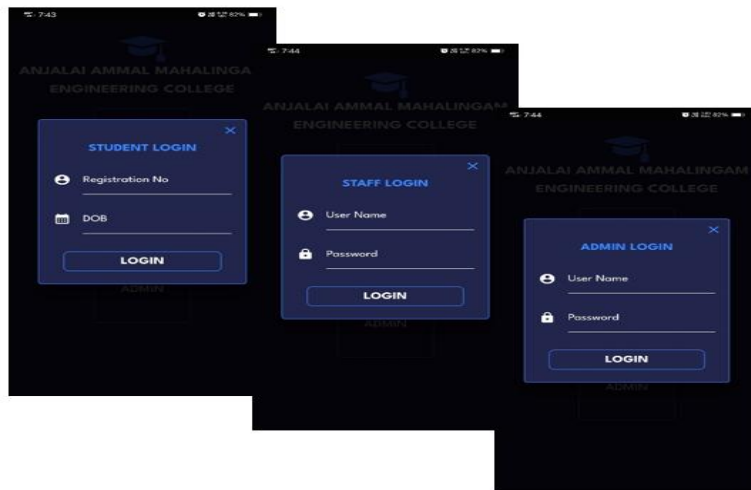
7:43

ANJALAI AMMAL MAHALINGA ENGINEERING COLLEGE

×

STUDENT LOGIN

Registration No

DOB

LOGIN

ADMIN

7:44

ANJALAI AMMAL MAHALINGAM ENGINEERING COLLEGE

×

STAFF LOGIN

User Name

Password

LOGIN

ADMIN

7:44

ANJALAI AMMAL MAHALINGAM ENGINEERING COLLEGE

×

ADMIN LOGIN

User Name

Password

LOGIN

ADMIN